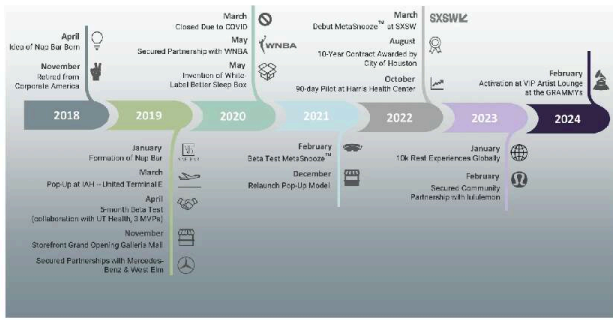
April
Idea of Nap Bar Born

November
Retired from Corporate America

March
Closed Due to COVID

May
Secured Partnership with WNBA

WNBA

May
Invention of White-Label Better Sleep Box

March
Debut MetaSnooze™ at SXSW

SXSW

August
10-Year Contract Awarded by City of Houston

October
90-day Pilot at Harris Health Center

February
Activation at VIP Artist Lounge at the GRAMMYs

2018

2019

2020

2021

2022

2023

2024

January
Formation of Nap Bar

March
Pop-Up at IAH – United Terminal E

April
3-month Beta Test (collaboration with UT Health, 3 MVPs)

November
Storefront Grand Opening Galleria Mall

Secured Partnerships with Mercedes-Benz & West Elm

February
Beta Test MetaSnooze™

December
Relaunch Pop-Up Model

January
10k Rest Experiences Globally

February
Secured Community Partnership with lululemon